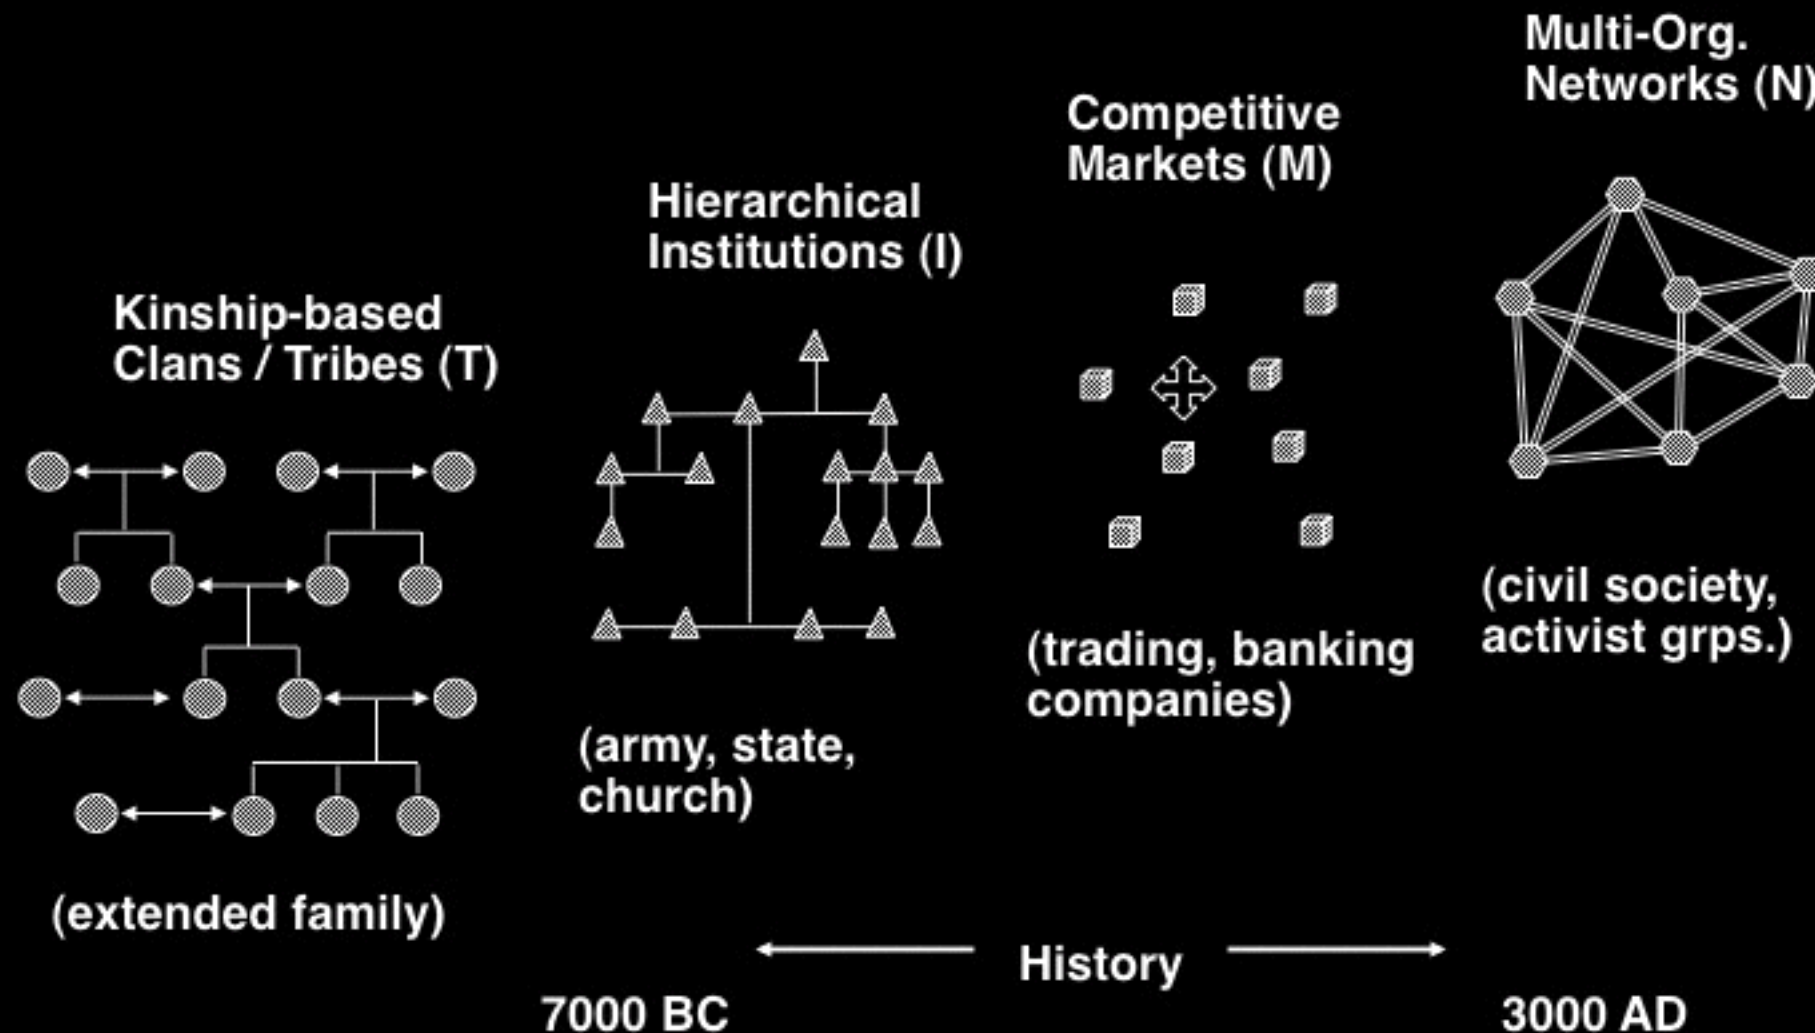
Multi-Org. Networks (N)

Competitive Markets (M)

Hierarchical Institutions (I)

Kinship-based Clans / Tribes (T)

(civil society, activist grps.)

(trading, banking companies)

(army, state, church)

(extended family)

History

7000 BC

3000 AD